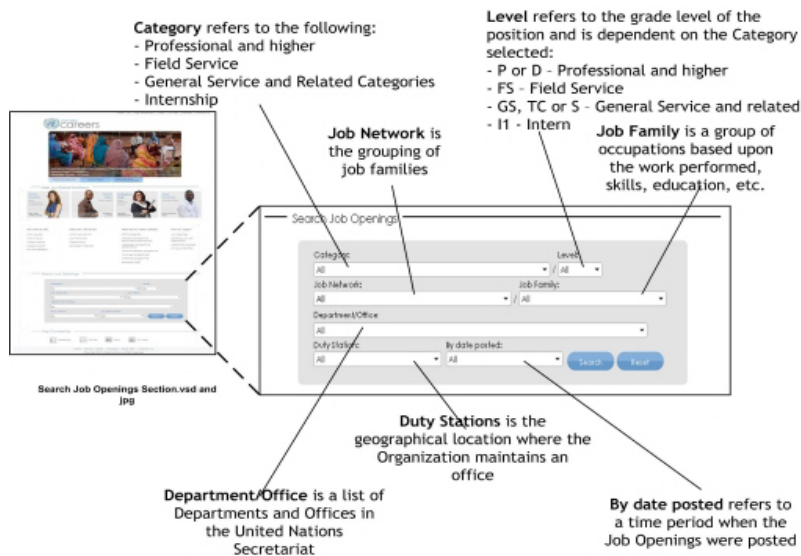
**Category** refers to the following:
- Professional and higher
- Field Service
- General Service and Related Categories
- Internship

**Level** refers to the grade level of the position and is dependent on the Category selected:
- P or D – Professional and higher
- FS – Field Service
- GS, TC or S – General Service and related
- I1 – Intern

**Job Network** is the grouping of job families

**Job Family** is a group of occupations based upon the work performed, skills, education, etc.

careers

Search Job Openings

Category: All
Level: All
Job Network: All
Job Family: All
Department/Office: All
Duty Station: All
By date posted: All
Search
Reset

Search Job Openings Section.vsd and jpg

**Duty Stations** is the geographical location where the Organization maintains an office

**Department/Office** is a list of Departments and Offices in the United Nations Secretariat

**By date posted** refers to a time period when the Job Openings were posted